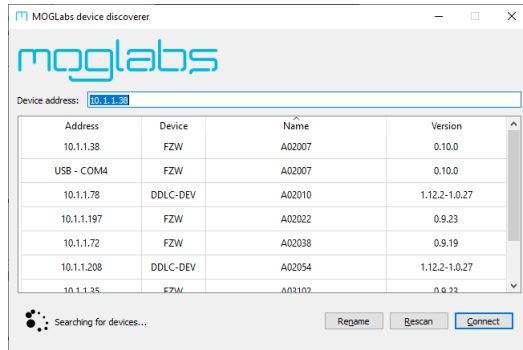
MOGLabs device discoverer

moglabs

Device address: 10.1.1.38

| Address | Device | Name | Version |
|---|---|---|---|
| 10.1.1.38 | FZW | A02007 | 0.10.0 |
| USB - COM4 | FZW | A02007 | 0.10.0 |
| 10.1.1.78 | DDLC-DEV | A02010 | 1.12.2-1.0.27 |
| 10.1.1.197 | FZW | A02022 | 0.9.23 |
| 10.1.1.72 | FZW | A02038 | 0.9.19 |
| 10.1.1.208 | DDLC-DEV | A02054 | 1.12.2-1.0.27 |
| 10.1.1.35 | FZW | A03102 | 0.9.23 |

Searching for devices...

Rename Rescan Connect